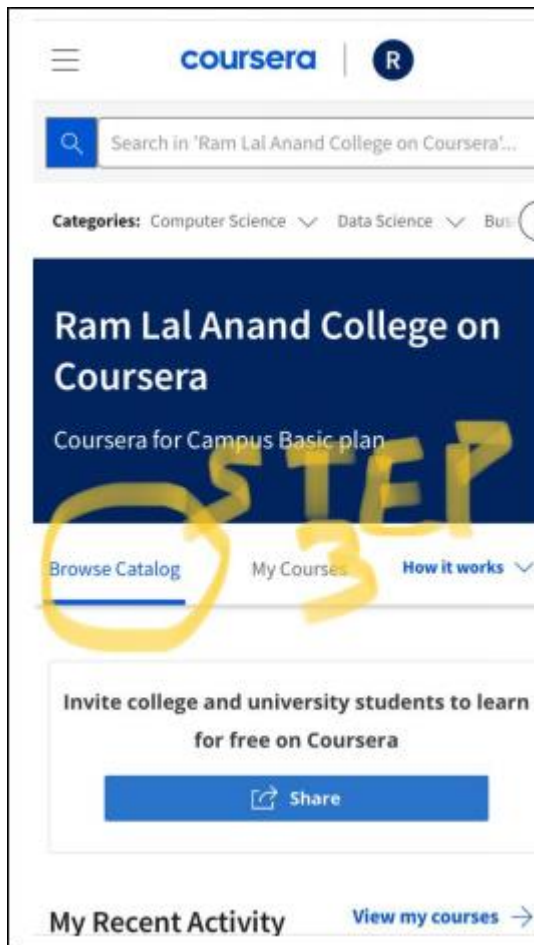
coursera | R

Search in 'Ram Lal Anand College on Coursera'...

Categories: Computer Science Data Science Bus

Ram Lal Anand College on Coursera

Coursera for Campus Basic plan

STEP 3

Browse Catalog My Courses How it works

Invite college and university students to learn for free on Coursera

Share

My Recent Activity View my courses →